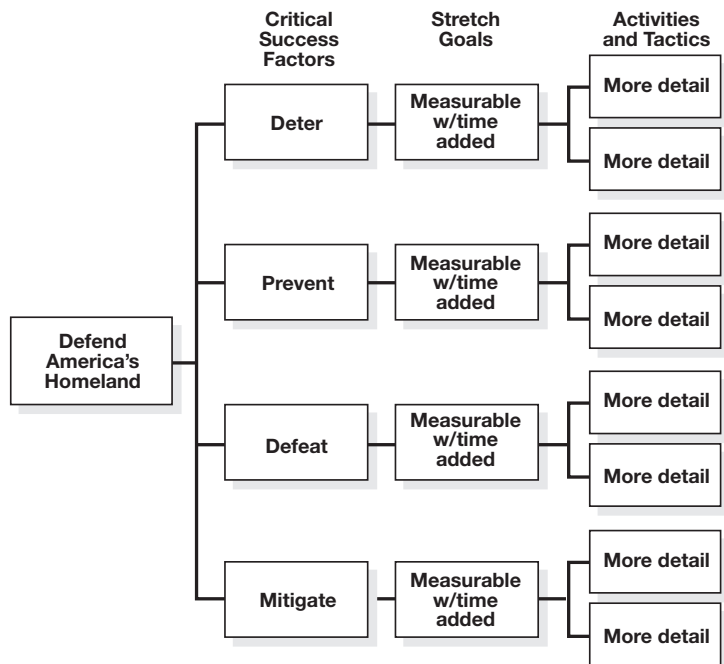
Critical Success Factors

Stretch Goals

Activities and Tactics

Defend America's Homeland

Deter

Measurable w/time added

More detail

More detail

Prevent

Measurable w/time added

More detail

More detail

Defeat

Measurable w/time added

More detail

More detail

Mitigate

Measurable w/time added

More detail

More detail